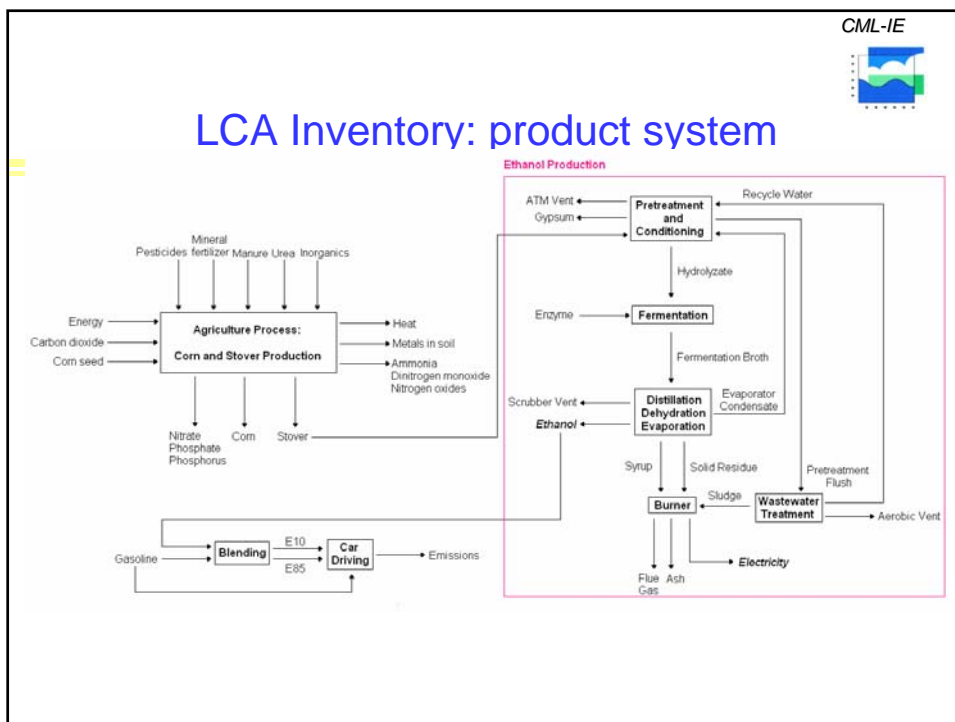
CML-IE

LCA Inventory: product system

Ethanol Production

Pesticides Mineral fertilizer Manure Urea Inorganics

Energy
Carbon dioxide
Corn seed

Agriculture Process:
Corn and Stover Production

Heat
Metals in soil
Ammonia
Dinitrogen monoxide
Nitrogen oxides

Nitrate
Phosphate
Phosphorus

Corn

Stover

ATM Vent
Gypsum

Pretreatment and Conditioning

Recycle Water

Hydrolyzate

Enzyme

Fermentation

Fermentation Broth

Scrubber Vent
Ethanol

Distillation
Dehydration
Evaporation

Evaporator Condensate

Syrup

Solid Residue

Pretreatment Flush

Burner

Sludge

Wastewater Treatment

Aerobic Vent

Flue Gas

Ash

Electricity

Gasoline

Blending

E10
E85

Car Driving

Emissions